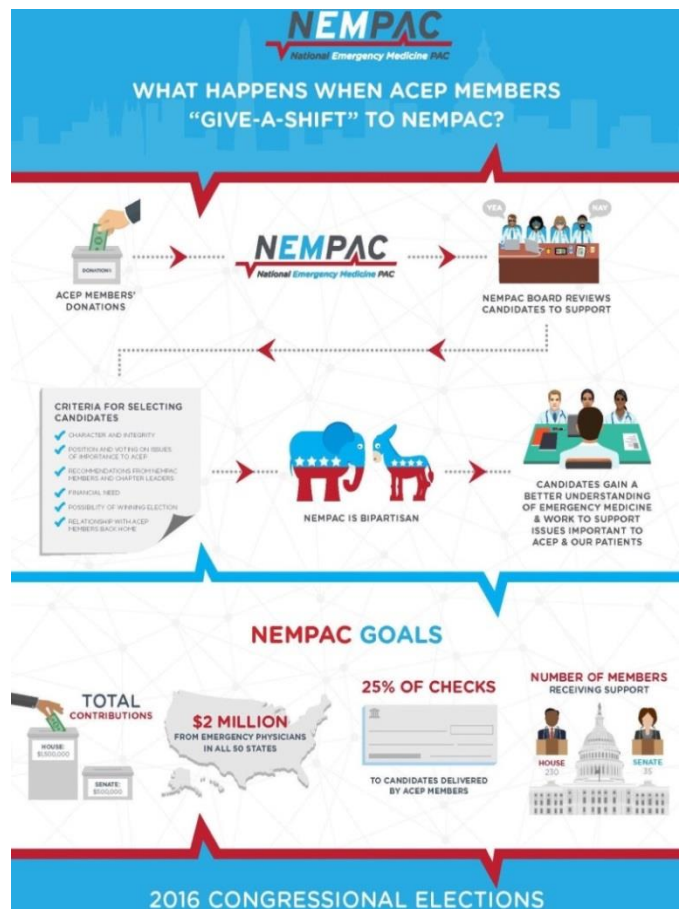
NEMPAC
National Emergency Medicine PAC

WHAT HAPPENS WHEN ACEP MEMBERS "GIVE-A-SHIFT" TO NEMPAC?

DONATIONS

ACEP MEMBERS' DONATIONS

NEMPAC
National Emergency Medicine PAC

YEA

NAY

NEMPAC BOARD REVIEWS CANDIDATES TO SUPPORT

CRITERIA FOR SELECTING CANDIDATES

CHARACTER AND INTEGRITY

POSITION AND VOTING ON ISSUES OF IMPORTANCE TO ACEP

RECOMMENDATIONS FROM NEMPAC MEMBERS AND CHAPTER LEADERS

FINANCIAL NEED

POSSIBILITY OF WINNING ELECTION

RELATIONSHIP WITH ACEP MEMBERS BACK HOME

NEMPAC IS BIPARTISAN

CANDIDATES GAIN A BETTER UNDERSTANDING OF EMERGENCY MEDICINE & WORK TO SUPPORT ISSUES IMPORTANT TO ACEP & OUR PATIENTS

NEMPAC GOALS

TOTAL CONTRIBUTIONS

HOUSE: $1,500,000

SENATE: $500,000

$2 MILLION
FROM EMERGENCY PHYSICIANS IN ALL 50 STATES

25% OF CHECKS

TO CANDIDATES DELIVERED BY ACEP MEMBERS

NUMBER OF MEMBERS RECEIVING SUPPORT

HOUSE 230

SENATE 35

2016 CONGRESSIONAL ELECTIONS